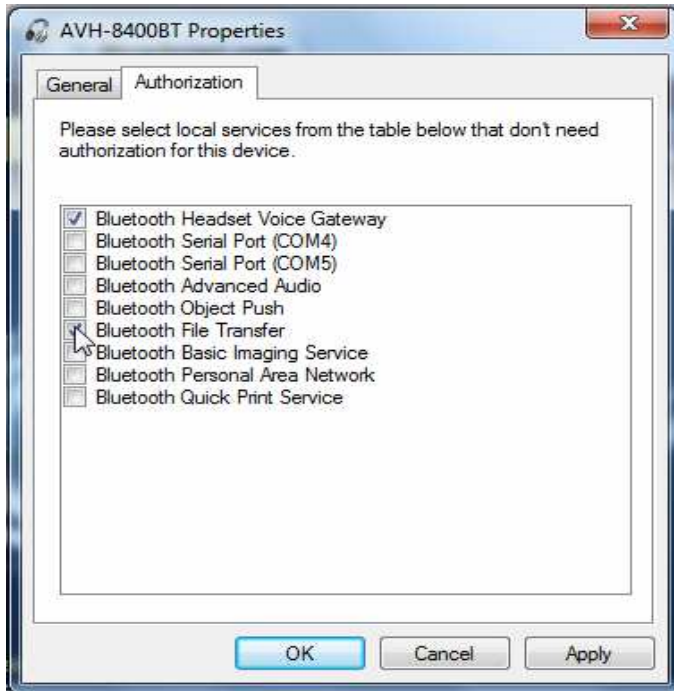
AVH-8400BT Properties

General | Authorization

Please select local services from the table below that don't need authorization for this device.

Bluetooth Headset Voice Gateway
Bluetooth Serial Port (COM4)
Bluetooth Serial Port (COM5)
Bluetooth Advanced Audio
Bluetooth Object Push
Bluetooth File Transfer
Bluetooth Basic Imaging Service
Bluetooth Personal Area Network
Bluetooth Quick Print Service

OK | Cancel | Apply